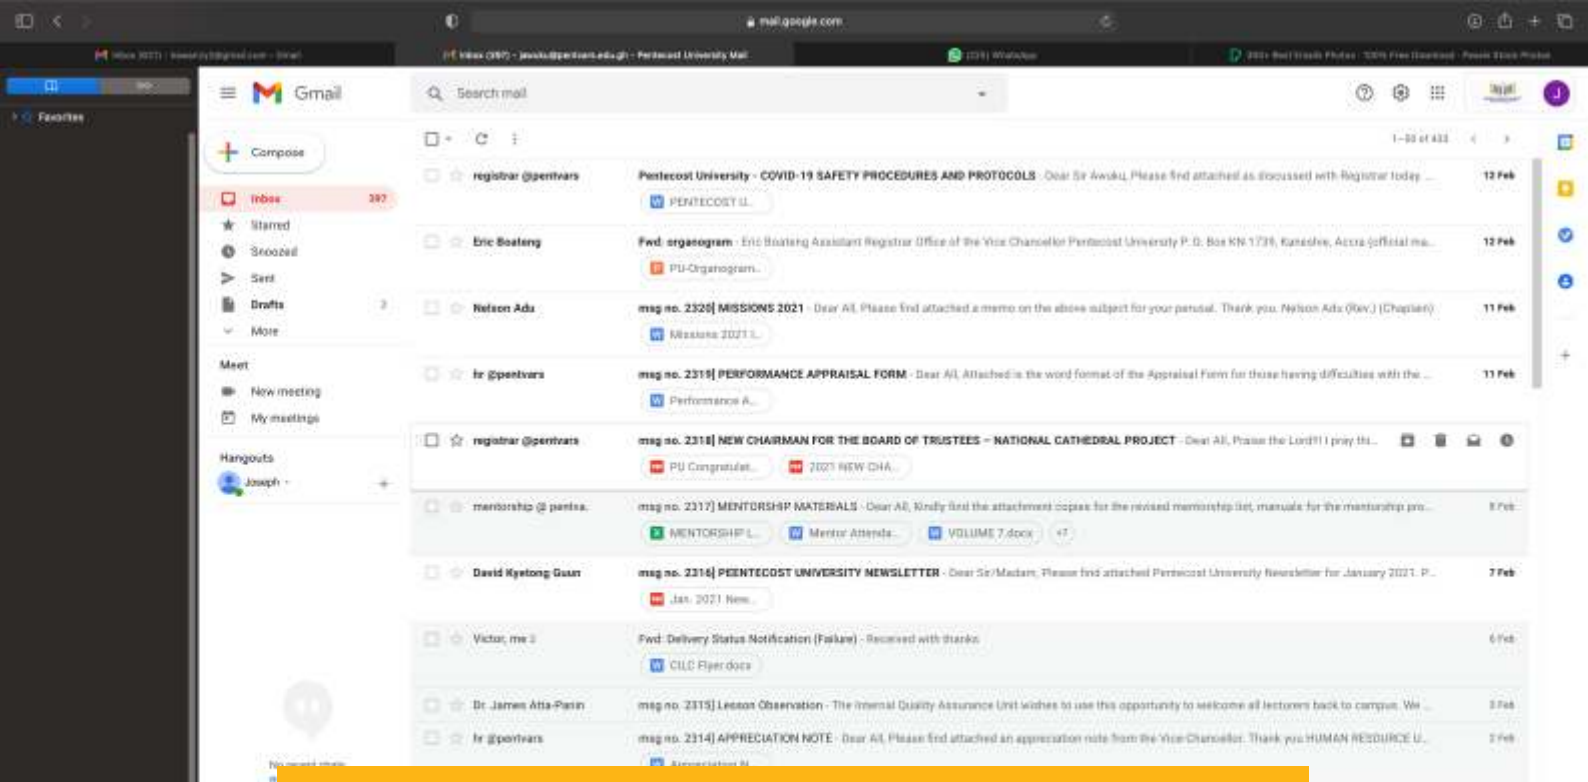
mail.google.com

Inbox (437) - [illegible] - Gmail | Inbox (397) - jawuku@pentvars.edu.gh - Pentecost University Mail | (235) WhatsApp | 300+ Best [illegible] Photos · 100% Free Download · Pexels Stock Photos

Favorites

Gmail

Search mail

Compose

Inbox 397
Starred
Snoozed
Sent
Drafts 2
More

Meet
New meeting
My meetings

Hangouts
Joseph

1–50 of 433

registrar @pentvars | Pentecost University - COVID-19 SAFETY PROCEDURES AND PROTOCOLS - Dear Sir Awuku, Please find attached as discussed with Registrar today ... | 12 Feb
PENTECOST U...

Eric Boateng | Fwd: organogram - Eric Boateng Assistant Registrar Office of the Vice Chancellor Pentecost University P. O. Box KN 1739, Kaneshie, Accra (official ma... | 12 Feb
PU-Organogram...

Nelson Adu | msg no. 2320] MISSIONS 2021 - Dear All, Please find attached a memo on the above subject for your perusal. Thank you. Nelson Adu (Rev.) (Chaplain) | 11 Feb
Missions 2021 I...

hr @pentvars | msg no. 2319] PERFORMANCE APPRAISAL FORM - Dear All, Attached is the word format of the Appraisal Form for those having difficulties with the ... | 11 Feb
Performance A...

registrar @pentvars | msg no. 2318] NEW CHAIRMAN FOR THE BOARD OF TRUSTEES – NATIONAL CATHEDRAL PROJECT - Dear All, Praise the Lord!! I pray th...
PU Congratulat... | 2021 NEW CHA...

mentorship @ pentva. | msg no. 2317] MENTORSHIP MATERIALS - Dear All, Kindly find the attachment copies for the revised mentorship list, manuals for the mentorship pro... | 8 Feb
MENTORSHIP L... | Mentor Attenda... | VOLUME 7.docx | +7

David Kyetong Guun | msg no. 2316] PEENTECOST UNIVERSITY NEWSLETTER - Dear Sir/Madam, Please find attached Pentecost University Newsletter for January 2021. P... | 7 Feb
Jan. 2021 New...

Victor, me 2 | Fwd: Delivery Status Notification (Failure) - Received with thanks | 6 Feb
CILC Flyer.docx

Dr. James Atta-Panin | msg no. 2315] Lesson Observation - The Internal Quality Assurance Unit wishes to use this opportunity to welcome all lecturers back to campus. We ... | 3 Feb

hr @pentvars | msg no. 2314] APPRECIATION NOTE - Dear All, Please find attached an appreciation note from the Vice Chancellor. Thank you HUMAN RESOURCE U... | 2 Feb
Appreciation N...

No recent chats